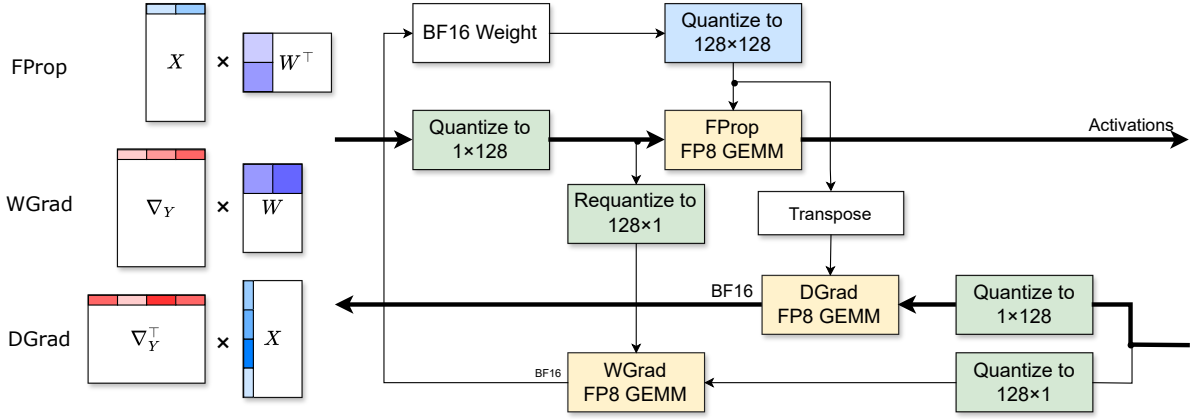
FProp

$X$ × $W^\top$

WGrad

$\nabla_Y$ × $W$

DGrad

$\nabla_Y^\top$ × $X$

BF16 Weight

Quantize to 128×128

Quantize to 1×128

FProp FP8 GEMM

Activations

Requantize to 128×1

Transpose

BF16

DGrad FP8 GEMM

Quantize to 1×128

BF16

WGrad FP8 GEMM

Quantize to 128×1